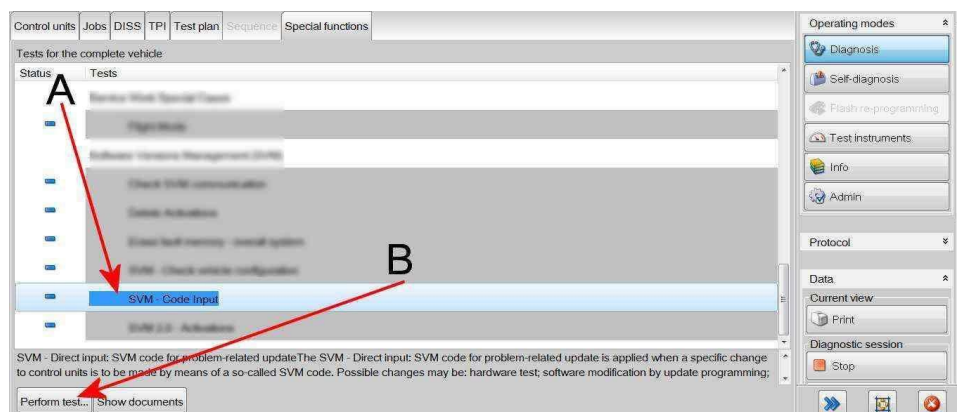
Control units | Jobs | DISS | TPI | Test plan | Sequence | Special functions

Tests for the complete vehicle

Status | Tests

A

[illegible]

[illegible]

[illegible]

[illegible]

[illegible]

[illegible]

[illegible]

B

SVM - Code Input

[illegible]

SVM - Direct input: SVM code for problem-related updateThe SVM - Direct input: SVM code for problem-related update is applied when a specific change to control units is to be made by means of a so-called SVM code. Possible changes may be: hardware test; software modification by update programming;

Perform test... | Show documents

Operating modes

Diagnosis

Self-diagnosis

Flash re-programming

Test instruments

Info

Admin

Protocol

Data

Current view

Print

Diagnostic session

Stop